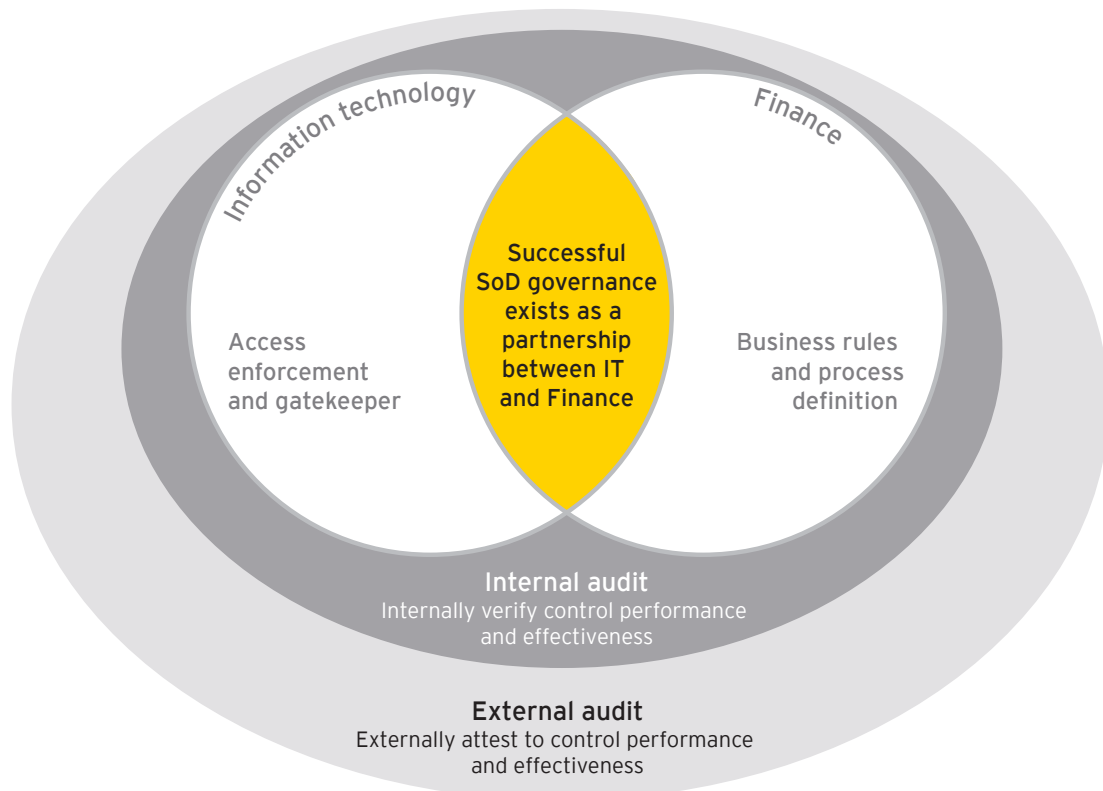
Information technology

Finance

Access enforcement and gatekeeper

Successful SoD governance exists as a partnership between IT and Finance

Business rules and process definition

Internal audit
Internally verify control performance and effectiveness

External audit
Externally attest to control performance and effectiveness